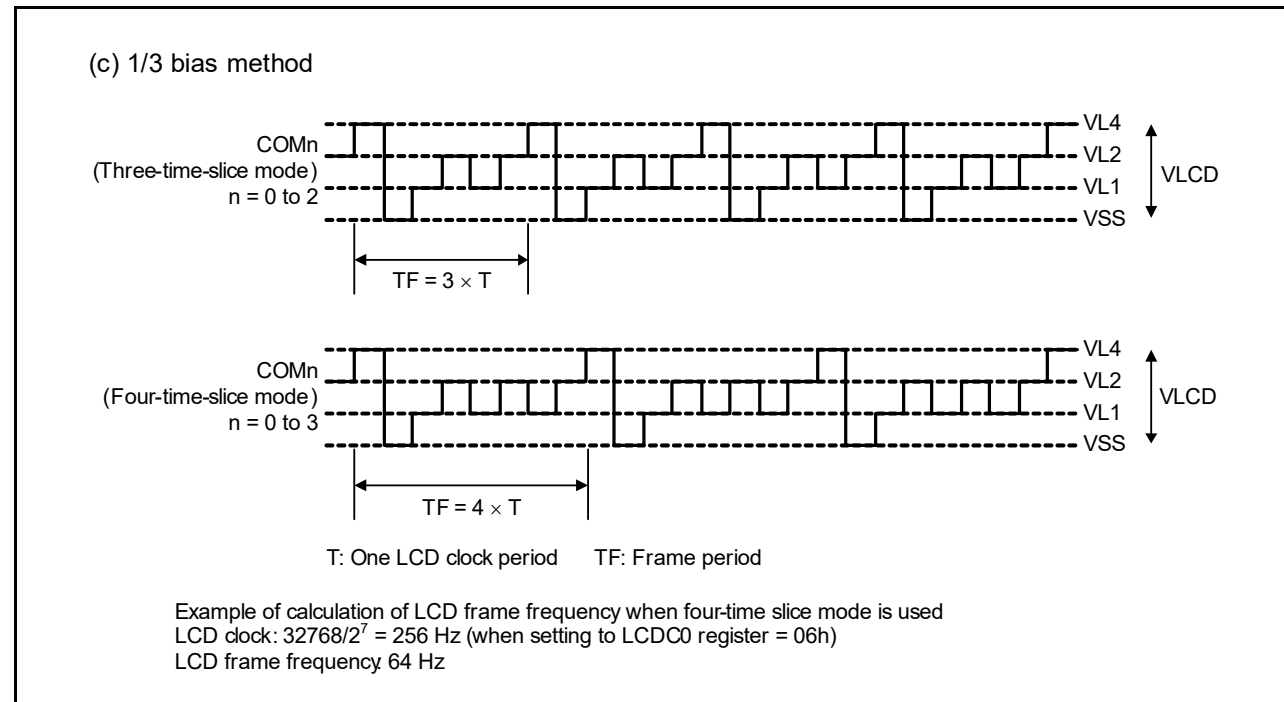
(c) 1/3 bias method

COMn
(Three-time-slice mode)
n = 0 to 2

VL4
VL2
VL1
VSS
VLCD

TF = $3 \times T$

COMn
(Four-time-slice mode)
n = 0 to 3

VL4
VL2
VL1
VSS
VLCD

TF = $4 \times T$

T: One LCD clock period TF: Frame period

Example of calculation of LCD frame frequency when four-time slice mode is used
LCD clock: $32768/2^7$ = 256 Hz (when setting to LCDC0 register = 06h)
LCD frame frequency 64 Hz